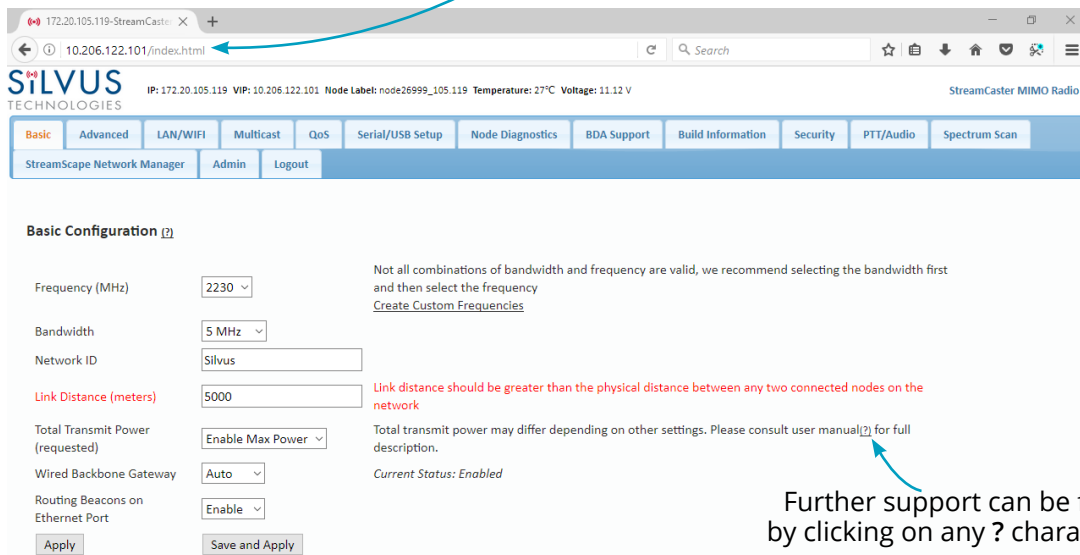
172.20.105.119-StreamCaste ×

10.206.122.101/index.html

Search

SILVUS TECHNOLOGIES

IP: 172.20.105.119 VIP: 10.206.122.101 Node Label: node26999_105.119 Temperature: 27°C Voltage: 11.12 V

StreamCaster MIMO Radio

Basic | Advanced | LAN/WIFI | Multicast | QoS | Serial/USB Setup | Node Diagnostics | BDA Support | Build Information | Security | PTT/Audio | Spectrum Scan | StreamScape Network Manager | Admin | Logout

Basic Configuration (?)

| | | |
|---|---|---|
| Frequency (MHz) | 2230 | Not all combinations of bandwidth and frequency are valid, we recommend selecting the bandwidth first and then select the frequency<br>Create Custom Frequencies |
| Bandwidth | 5 MHz | |
| Network ID | Silvus | |
| Link Distance (meters) | 5000 | Link distance should be greater than the physical distance between any two connected nodes on the network |
| Total Transmit Power (requested) | Enable Max Power | Total transmit power may differ depending on other settings. Please consult user manual(?) for full description. |
| Wired Backbone Gateway | Auto | Current Status: Enabled |
| Routing Beacons on Ethernet Port | Enable | |

Apply | Save and Apply

Further support can be f
by clicking on any ? chara